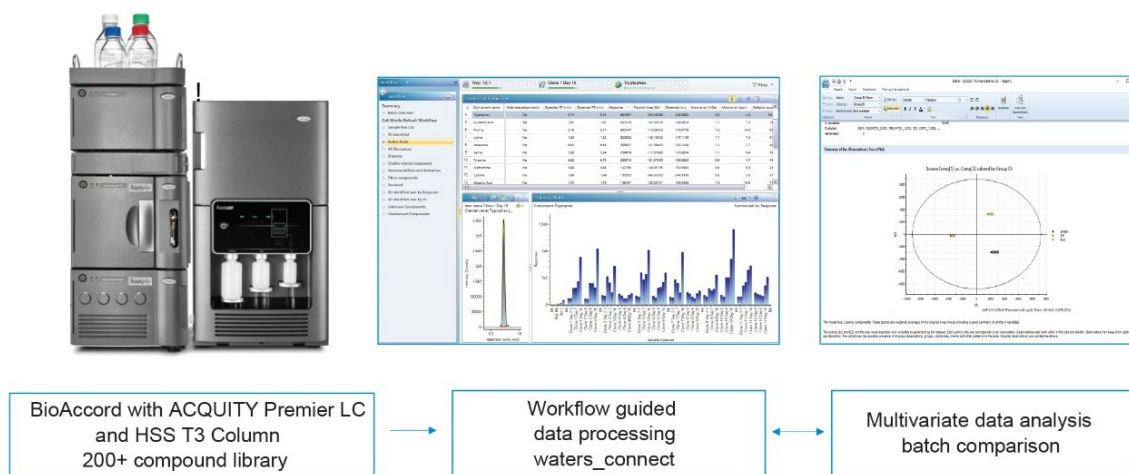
Step 16.1

Clone 7 Day 16

Tryptophan

Summary

Component name

Tryptophan

Scores Comp[1] vs. Comp[2] colored by Group ID

BioAccord with ACQUITY Premier LC and HSS T3 Column 200+ compound library

Workflow guided data processing waters_connect

Multivariate data analysis batch comparison